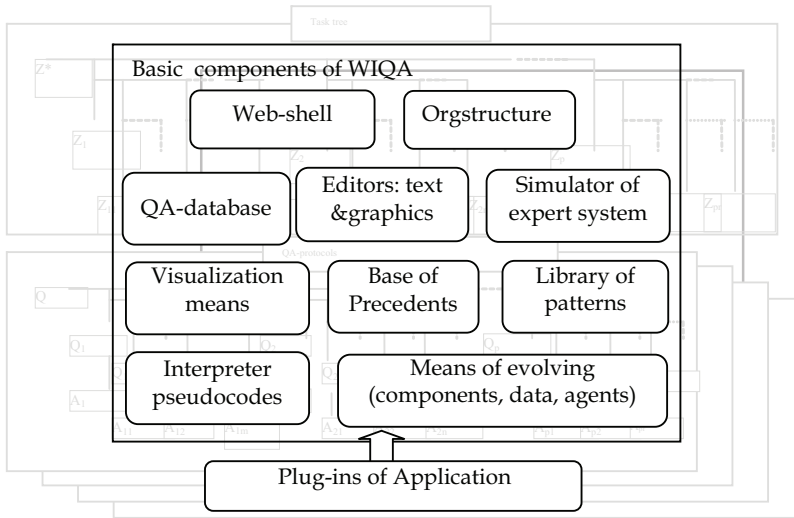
Task tree

Z*

$Z_1$

$Z_2$

$Z_p$

$Z_m$

QA-protocols

Q

$Q_1$

$Q_1$

$Q_n$

$A_1$

Basic components of WIQA

Web-shell

Orgstructure

QA-database

Editors: text &graphics

Simulator of expert system

Visualization means

Base of Precedents

Library of patterns

Interpreter pseudocodes

Means of evolving (components, data, agents)

Plug-ins of Application